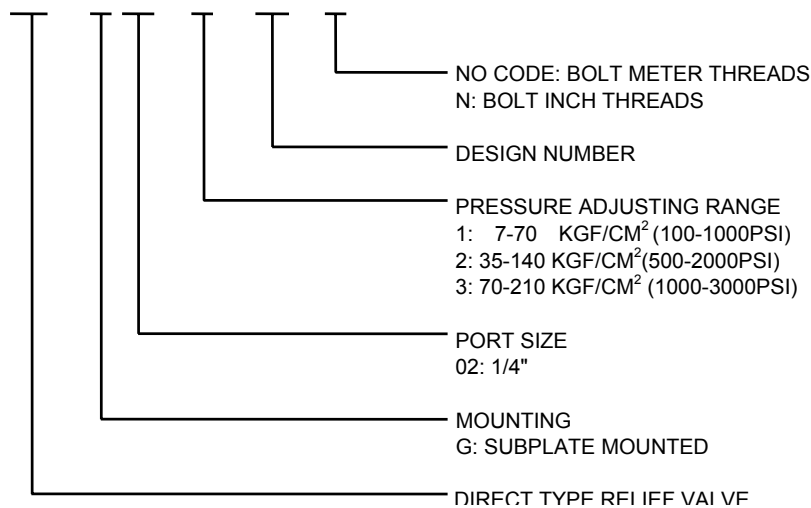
NO CODE: BOLT METER THREADS
N: BOLT INCH THREADS

DESIGN NUMBER

PRESSURE ADJUSTING RANGE
1: 7-70 KGF/CM$^2$ (100-1000PSI)
2: 35-140 KGF/CM$^2$(500-2000PSI)
3: 70-210 KGF/CM$^2$ (1000-3000PSI)

PORT SIZE
02: 1/4"

MOUNTING
G: SUBPLATE MOUNTED

DIRECT TYPE RELIEF VALVE